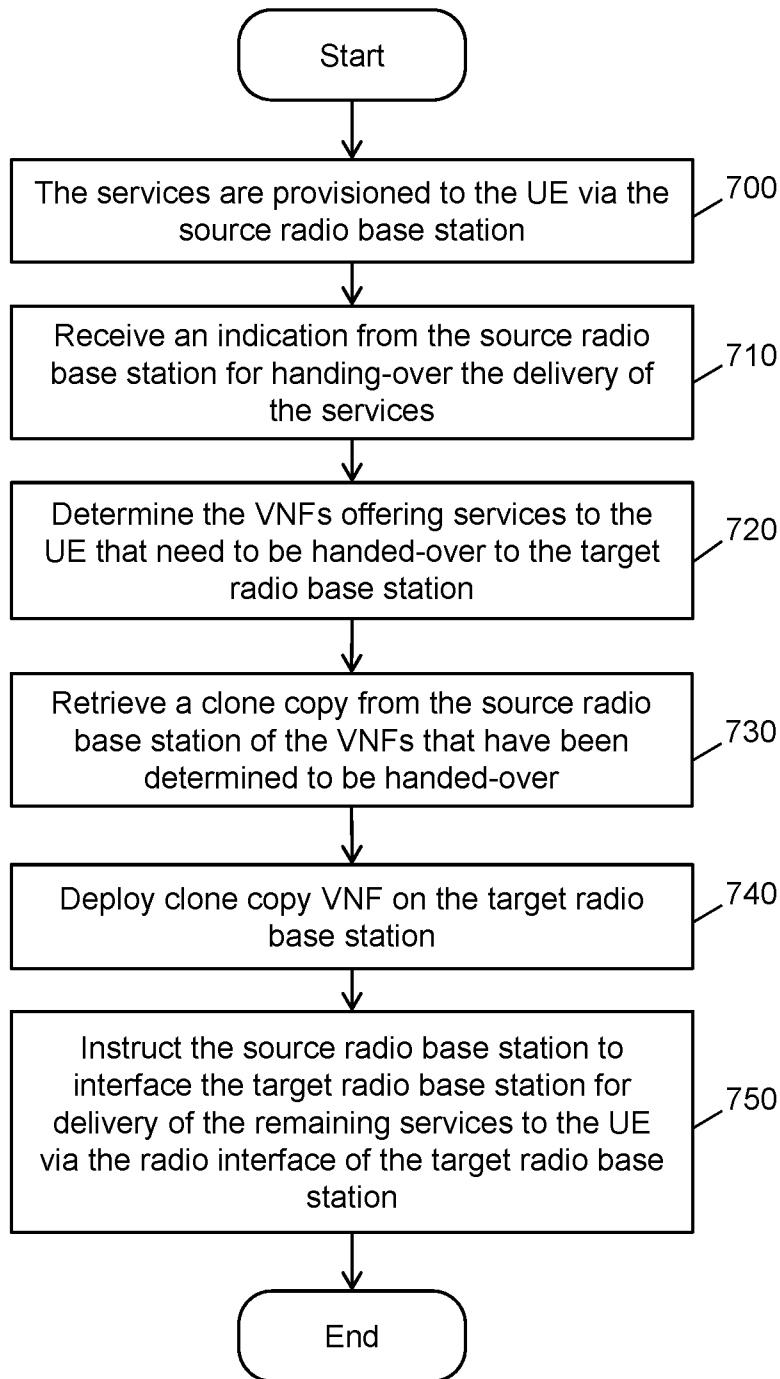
Start

The services are provisioned to the UE via the source radio base station

700

Receive an indication from the source radio base station for handing-over the delivery of the services

710

Determine the VNFs offering services to the UE that need to be handed-over to the target radio base station

720

Retrieve a clone copy from the source radio base station of the VNFs that have been determined to be handed-over

730

Deploy clone copy VNF on the target radio base station

740

Instruct the source radio base station to interface the target radio base station for delivery of the remaining services to the UE via the radio interface of the target radio base station

750

End